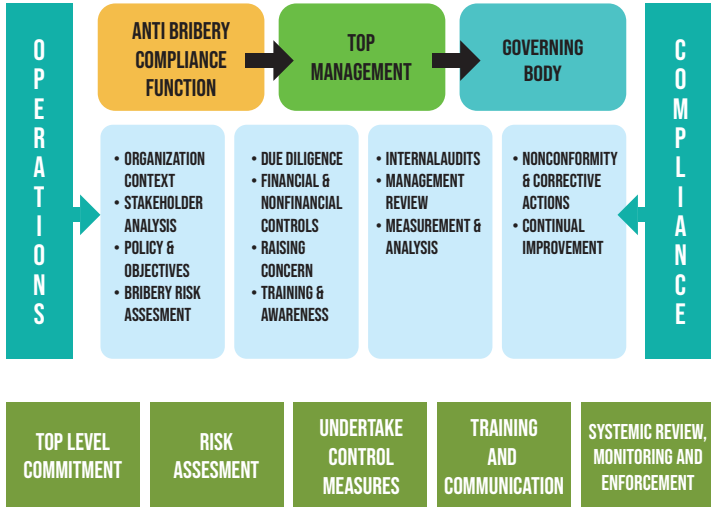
OPERATIONS

ANTI BRIBERY COMPLIANCE FUNCTION

TOP MANAGEMENT

GOVERNING BODY

COMPLIANCE

• ORGANIZATION CONTEXT
• STAKEHOLDER ANALYSIS
• POLICY & OBJECTIVES
• BRIBERY RISK ASSESMENT

• DUE DILIGENCE
• FINANCIAL & NONFINANCIAL CONTROLS
• RAISING CONCERN
• TRAINING & AWARENESS

• INTERNALAUDITS
• MANAGEMENT REVIEW
• MEASUREMENT & ANALYSIS

• NONCONFORMITY & CORRECTIVE ACTIONS
• CONTINUAL IMPROVEMENT

TOP LEVEL COMMITMENT

RISK ASSESMENT

UNDERTAKE CONTROL MEASURES

TRAINING AND COMMUNICATION

SYSTEMIC REVIEW, MONITORING AND ENFORCEMENT